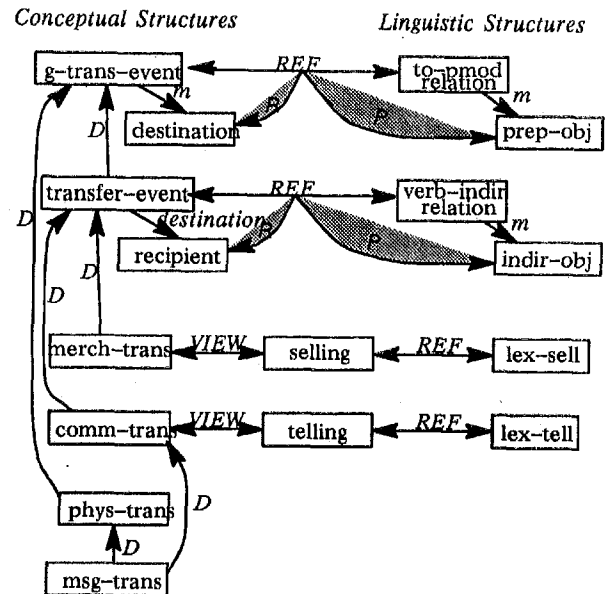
Conceptual Structures

Linguistic Structures

g-trans-event

REF

to-pmod relation

m

m

D

P

P

destination

prep-obj

transfer-event

REF

verb-indir relation

destination

m

D

P

P

recipient

indir-obj

D

D

merch-trans

VIEW

selling

REF

lex-sell

comm-trans

VIEW

telling

REF

lex-tell

D

phys-trans

D

msg-trans